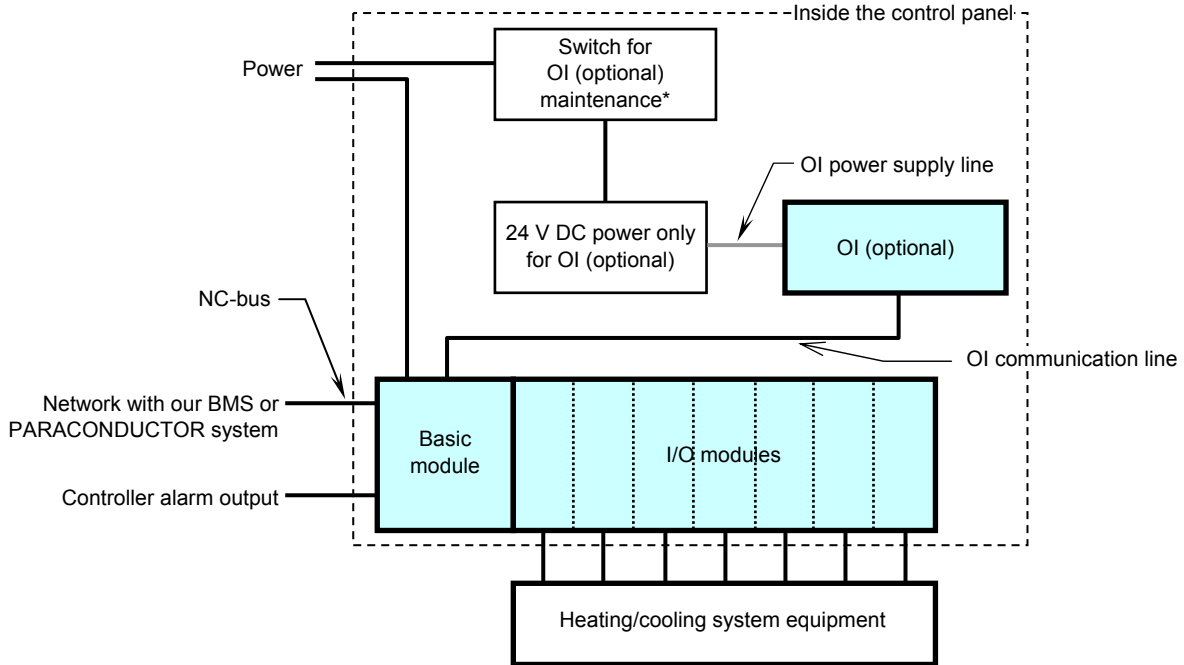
Inside the control panel

Power

Switch for OI (optional) maintenance*

OI power supply line

24 V DC power only for OI (optional)

OI (optional)

NC-bus

OI communication line

Network with our BMS or PARACONDUCTOR system

Basic module

I/O modules

Controller alarm output

Heating/cooling system equipment